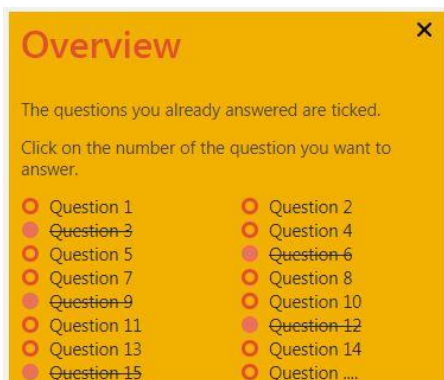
Overview

×

The questions you already answered are ticked.

Click on the number of the question you want to answer.

Question 1
~~Question 3~~
Question 5
Question 7
~~Question 9~~
Question 11
Question 13
~~Question 15~~

Question 2
Question 4
~~Question 6~~
Question 8
Question 10
~~Question 12~~
Question 14
Question ....